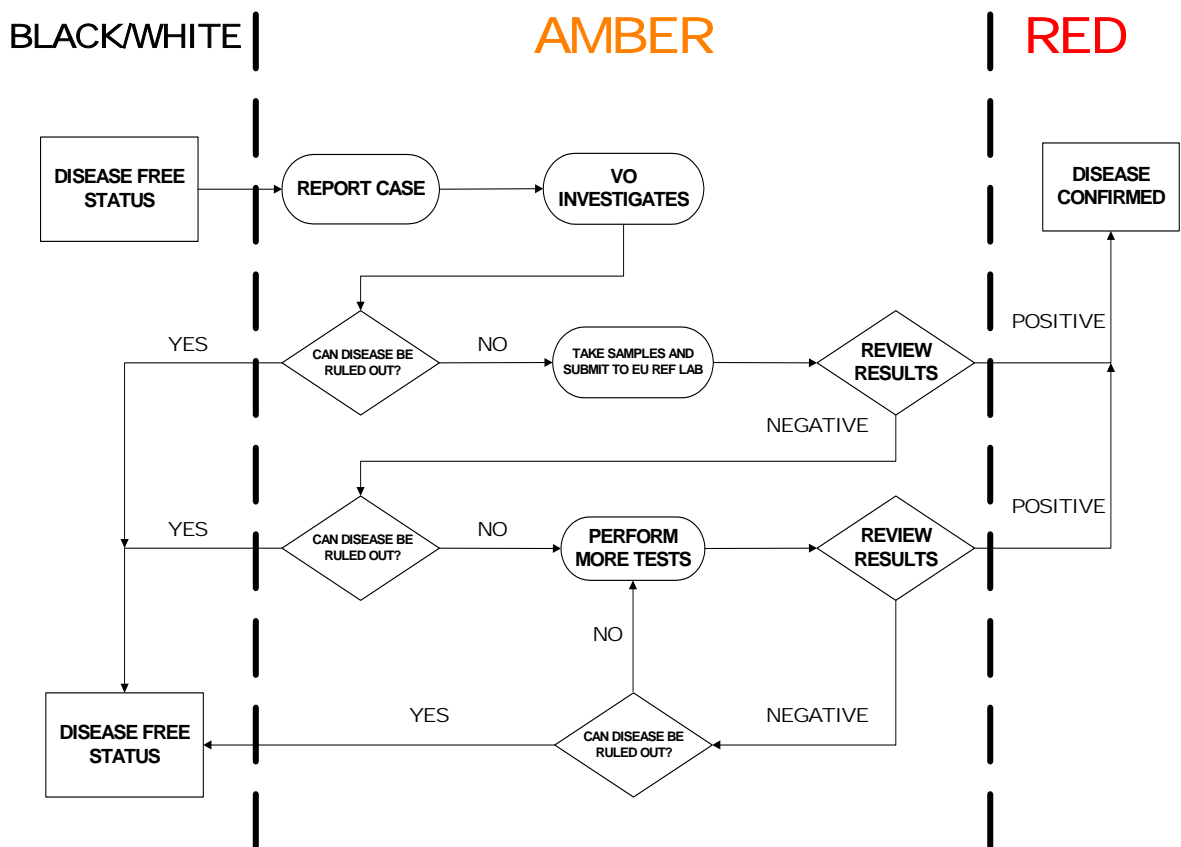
BLACK/WHITE

AMBER

RED

DISEASE FREE STATUS

REPORT CASE

VO INVESTIGATES

DISEASE CONFIRMED

YES

CAN DISEASE BE RULED OUT?

NO

TAKE SAMPLES AND SUBMIT TO EU REF LAB

REVIEW RESULTS

POSITIVE

NEGATIVE

YES

CAN DISEASE BE RULED OUT?

NO

PERFORM MORE TESTS

REVIEW RESULTS

POSITIVE

NO

DISEASE FREE STATUS

YES

CAN DISEASE BE RULED OUT?

NEGATIVE